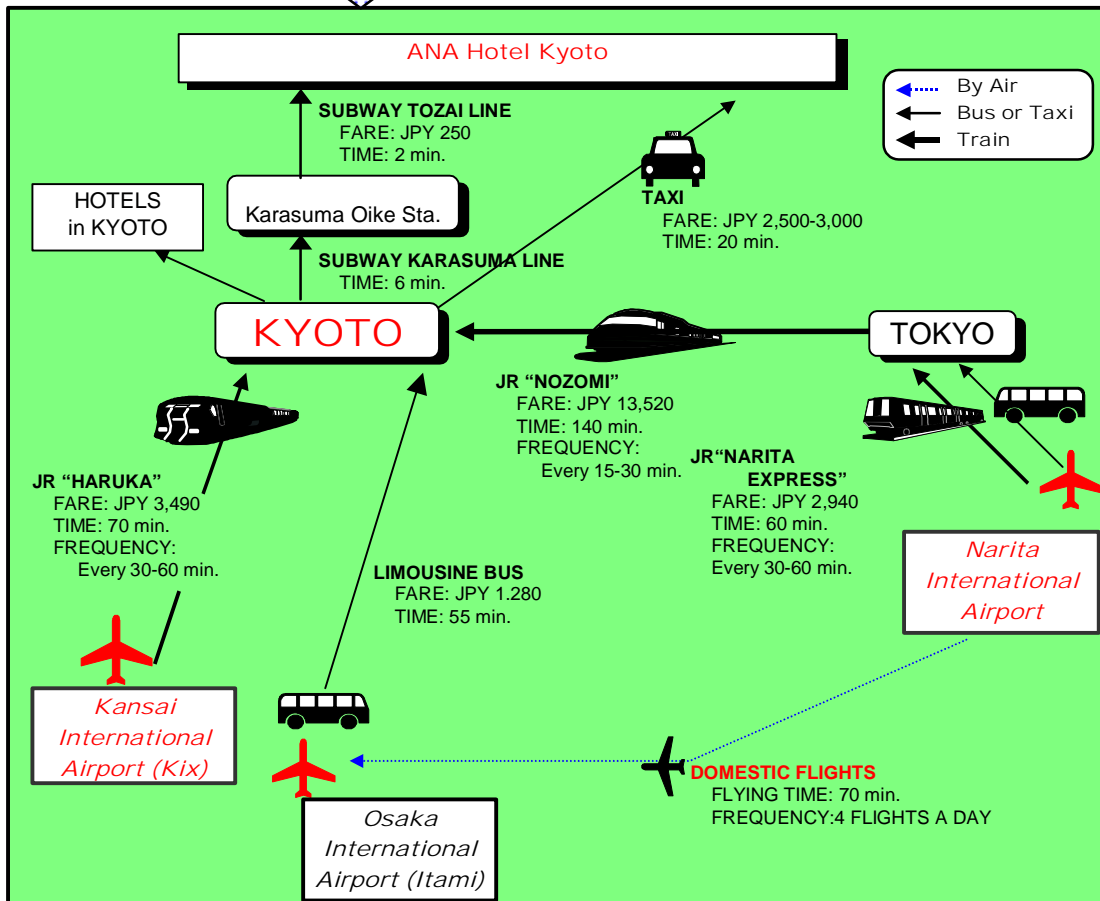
ANA Hotel Kyoto

By Air
Bus or Taxi
Train

SUBWAY TOZAI LINE
FARE: JPY 250
TIME: 2 min.

HOTELS in KYOTO

Karasuma Oike Sta.

TAXI
FARE: JPY 2,500-3,000
TIME: 20 min.

SUBWAY KARASUMA LINE
TIME: 6 min.

KYOTO

TOKYO

JR "NOZOMI"
FARE: JPY 13,520
TIME: 140 min.
FREQUENCY:
Every 15-30 min.

JR "HARUKA"
FARE: JPY 3,490
TIME: 70 min.
FREQUENCY:
Every 30-60 min.

JR"NARITA EXPRESS"
FARE: JPY 2,940
TIME: 60 min.
FREQUENCY:
Every 30-60 min.

Narita International Airport

LIMOUSINE BUS
FARE: JPY 1.280
TIME: 55 min.

Kansai International Airport (Kix)

DOMESTIC FLIGHTS
FLYING TIME: 70 min.
FREQUENCY:4 FLIGHTS A DAY

Osaka International Airport (Itami)